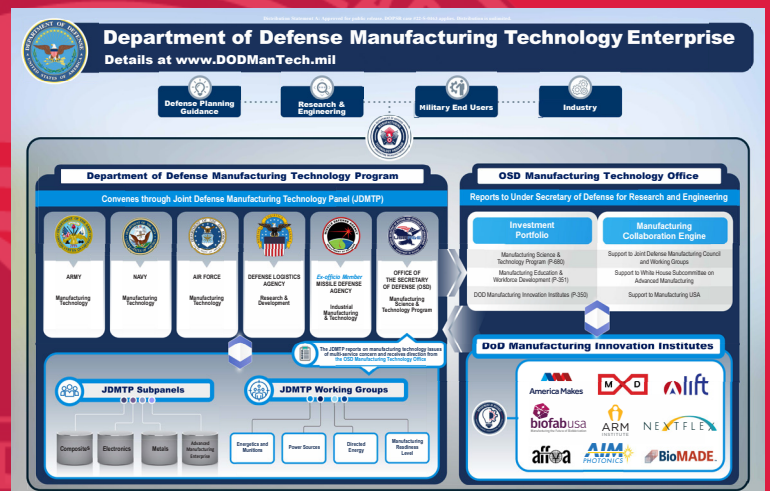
Distribution Statement A: Approved for public release. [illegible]

Department of Defense Manufacturing Technology Enterprise

Details at www.DODManTech.mil

Defense Planning Guidance

Research & Engineering

Military End Users

Industry

Department of Defense Manufacturing Technology Program

Convenes through Joint Defense Manufacturing Technology Panel (JDMTP)

ARMY
Manufacturing Technology

NAVY
Manufacturing Technology

AIR FORCE
Manufacturing Technology

DEFENSE LOGISTICS AGENCY
Research & Development

Ex-officio Member
MISSILE DEFENSE AGENCY
Industrial Manufacturing & Technology

OFFICE OF THE SECRETARY OF DEFENSE (OSD)
Manufacturing Science & Technology Program

The JDMTP reports on manufacturing technology issues of multi-service concern and receives direction from the OSD Manufacturing Technology Office

JDMTP Subpanels

Composites

Electronics

Metals

Advanced Manufacturing Enterprise

JDMTP Working Groups

Energetics and Munitions

Power Sources

Directed Energy

Manufacturing Readiness Level

OSD Manufacturing Technology Office

Reports to Under Secretary of Defense for Research and Engineering

Investment Portfolio

Manufacturing Science & Technology Program (P-680)

Manufacturing Education & Workforce Development (P-351)

DOD Manufacturing Innovation Institutes (P-350)

Manufacturing Collaboration Engine

Support to Joint Defense Manufacturing Council and Working Groups

Support to White House Subcommittee on Advanced Manufacturing

Support to Manufacturing USA

DoD Manufacturing Innovation Institutes

America Makes

MxD

lift

biofabusa

ARM INSTITUTE

NEXTFLEX

affoa

AIM PHOTONICS

BioMADE